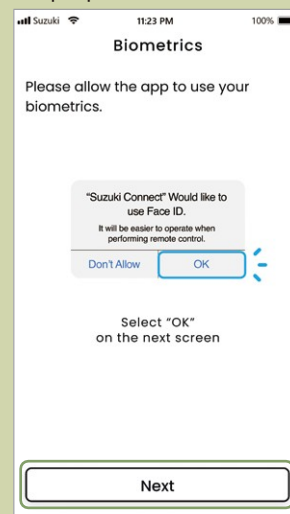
Suzuki 11:23 PM 100%

Biometrics

Please allow the app to use your biometrics.

"Suzuki Connect" Would like to use Face ID.

It will be easier to operate when performing remote control.

Don't Allow OK

Select "OK" on the next screen

Next